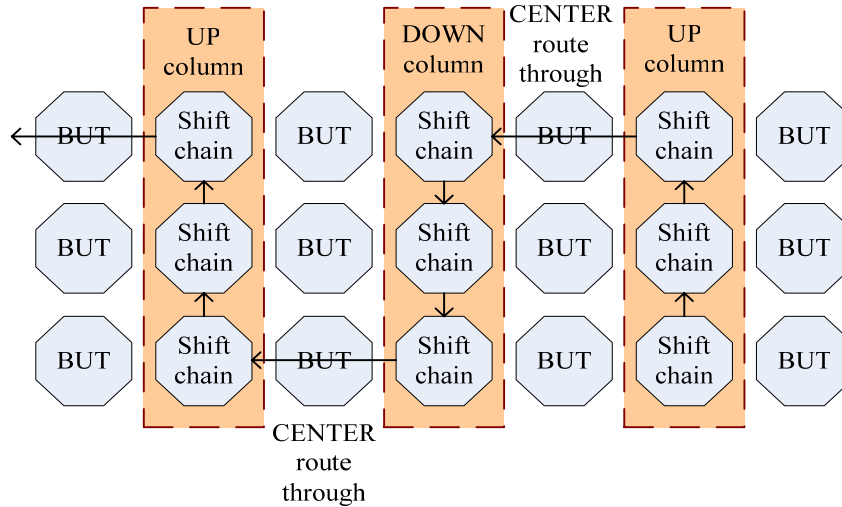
UP column

DOWN column

CENTER route through

UP column

BUT
Shift chain
BUT
Shift chain
BUT
Shift chain
BUT

BUT
Shift chain
BUT
Shift chain
BUT
Shift chain
BUT

BUT
Shift chain
BUT
Shift chain
BUT
Shift chain
BUT

CENTER route through